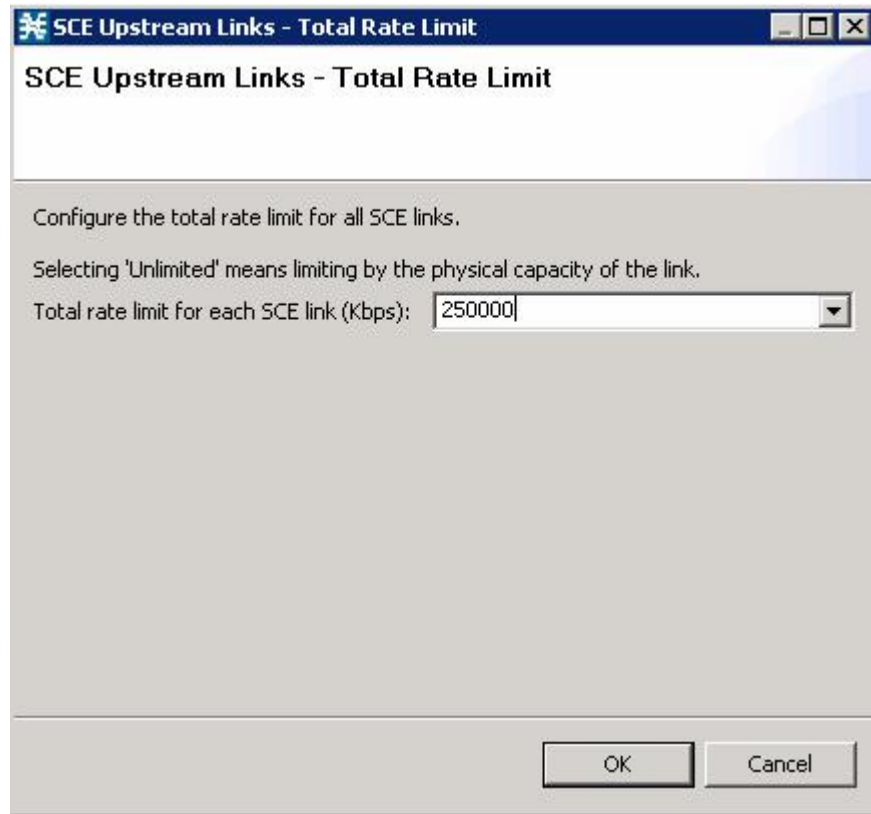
SCE Upstream Links - Total Rate Limit

SCE Upstream Links - Total Rate Limit

Configure the total rate limit for all SCE links.

Selecting 'Unlimited' means limiting by the physical capacity of the link.

Total rate limit for each SCE link (Kbps): 250000

OK

Cancel